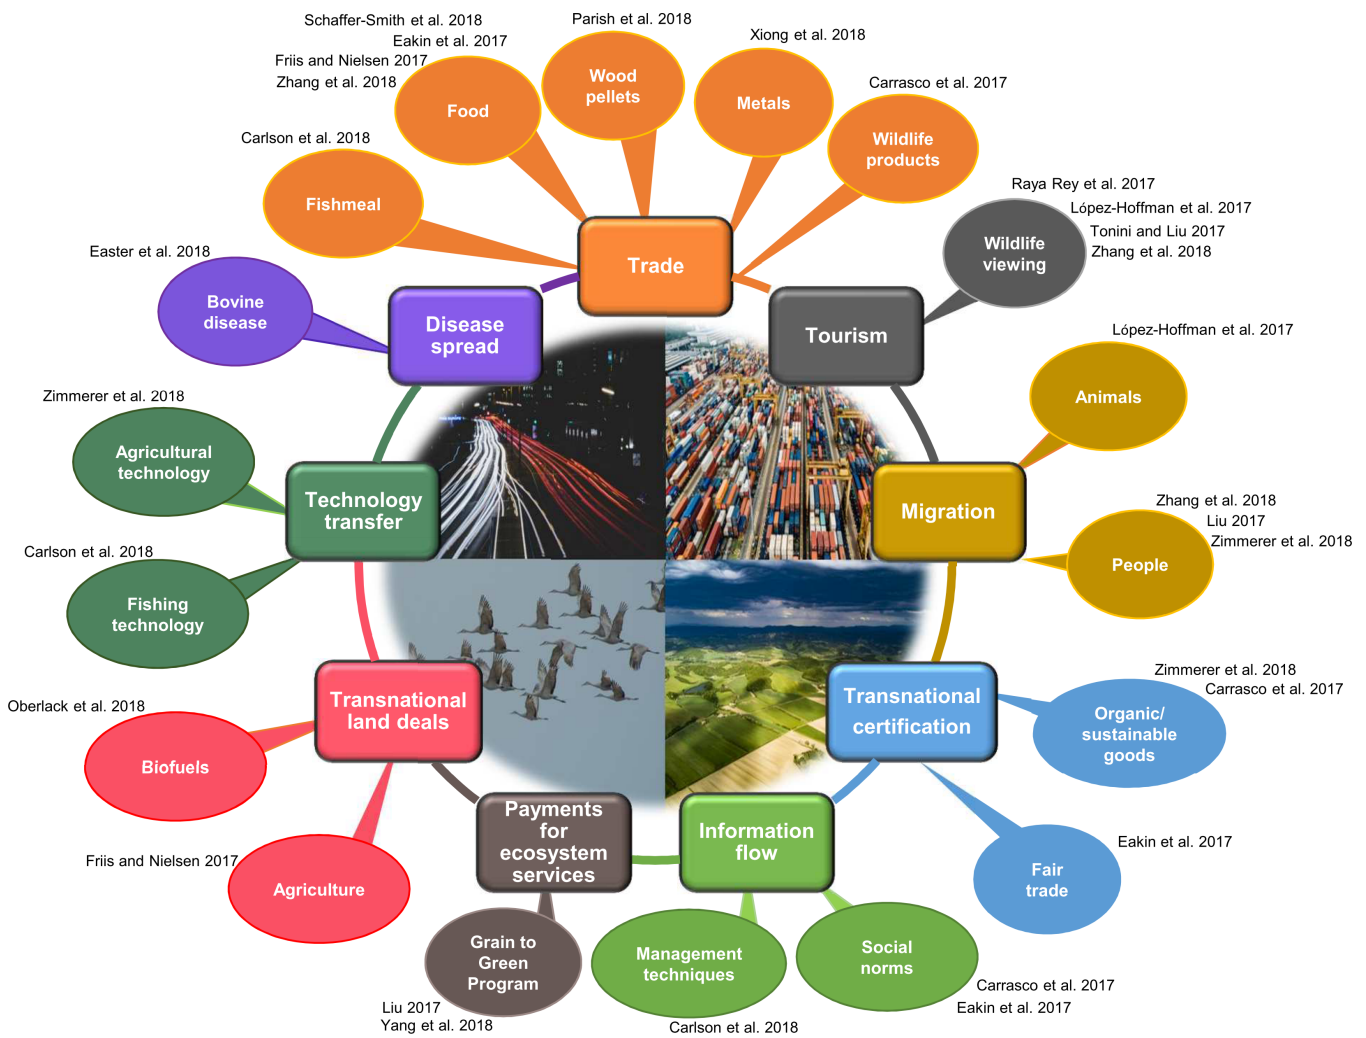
Schaffer-Smith et al. 2018
Eakin et al. 2017
Friis and Nielsen 2017
Zhang et al. 2018
Food

Parish et al. 2018
Wood pellets

Xiong et al. 2018
Metals

Carrasco et al. 2017
Wildlife products

Carlson et al. 2018
Fishmeal

Trade

Raya Rey et al. 2017
López-Hoffman et al. 2017
Tonini and Liu 2017
Zhang et al. 2018
Wildlife viewing

Tourism

Easter et al. 2018
Bovine disease

Disease spread

López-Hoffman et al. 2017
Animals

Migration

Zhang et al. 2018
Liu 2017
Zimmerer et al. 2018
People

Zimmerer et al. 2018
Agricultural technology

Technology transfer

Carlson et al. 2018
Fishing technology

Zimmerer et al. 2018
Carrasco et al. 2017
Organic/ sustainable goods

Transnational certification

Oberlack et al. 2018
Biofuels

Transnational land deals

Friis and Nielsen 2017
Agriculture

Eakin et al. 2017
Fair trade

Payments for ecosystem services

Information flow

Grain to Green Program
Liu 2017
Yang et al. 2018

Management techniques
Carlson et al. 2018

Social norms
Carrasco et al. 2017
Eakin et al. 2017